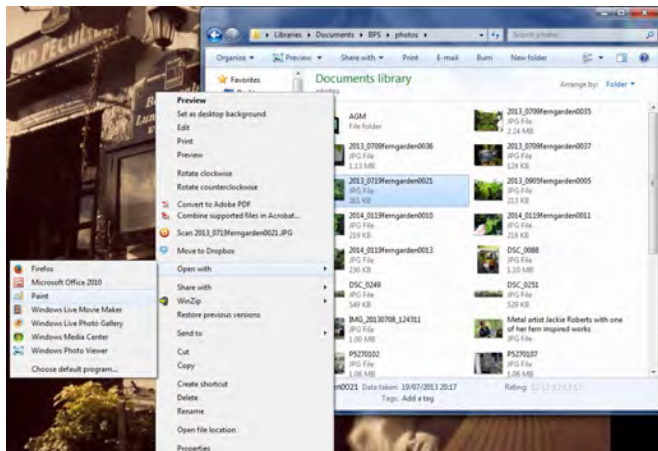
OLD PECULIER

Libraries ▸ Documents ▸ BPS ▸ photos ▸

Search photos

Organize ▾ Preview ▾ Share with ▾ Print E-mail Burn New folder

Favorites

Documents library

photos

Arrange by: Folder ▾

AGM
File folder

2013_0709ferngarden0035
JPG File
2.24 MB

2013_0709ferngarden0036
JPG File
1.13 MB

2013_0709ferngarden0037
JPG File
124 KB

2013_0719ferngarden0021
JPG File
261 KB

2013_0905ferngarden0005
JPG File
213 KB

2014_0119ferngarden0010
JPG File
219 KB

2014_0119ferngarden0011
JPG File
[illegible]

2014_0119ferngarden0013
JPG File
230 KB

DSC_0088
JPG File
1.10 MB

DSC_0249
JPG File
549 KB

DSC_0251
JPG File
529 KB

IMG_20130708_124311
JPG File
1.00 MB

Metal artist Jackie Roberts with one of her fern inspired works

P5270102
JPG File
1.06 MB

P5270107
JPG File
1.00 MB

n0021 Date taken: 19/07/2013 20:17
Tags: Add a tag
Rating: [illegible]

Preview
Set as desktop background
Edit
Print
Preview
Rotate clockwise
Rotate counterclockwise
Convert to Adobe PDF
Combine supported files in Acrobat...
Scan 2013_0719ferngarden0021.JPG
Move to Dropbox
Open with
Share with
WinZip
Restore previous versions
Send to
Cut
Copy
Create shortcut
Delete
Rename
Open file location
Properties

Firefox
Microsoft Office 2010
Paint
Windows Live Movie Maker
Windows Live Photo Gallery
Windows Media Center
Windows Photo Viewer
Choose default program...